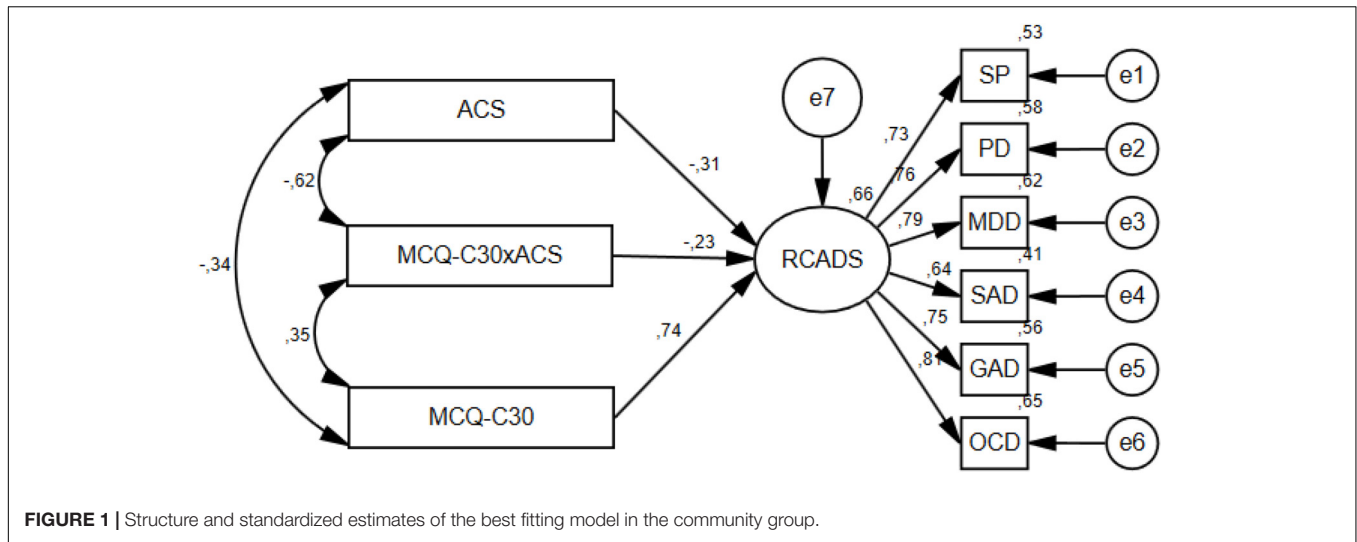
ACS

-,62

MCQ-C30xACS

-,34

,35

MCQ-C30

-,31

-,23

,74

e7

,66

RCADS

,73

76

,79

,64

,75

,81

,53

SP

e1

,58

PD

e2

,62

MDD

e3

,41

SAD

e4

,56

GAD

e5

,65

OCD

e6

**FIGURE 1 |** Structure and standardized estimates of the best fitting model in the community group.